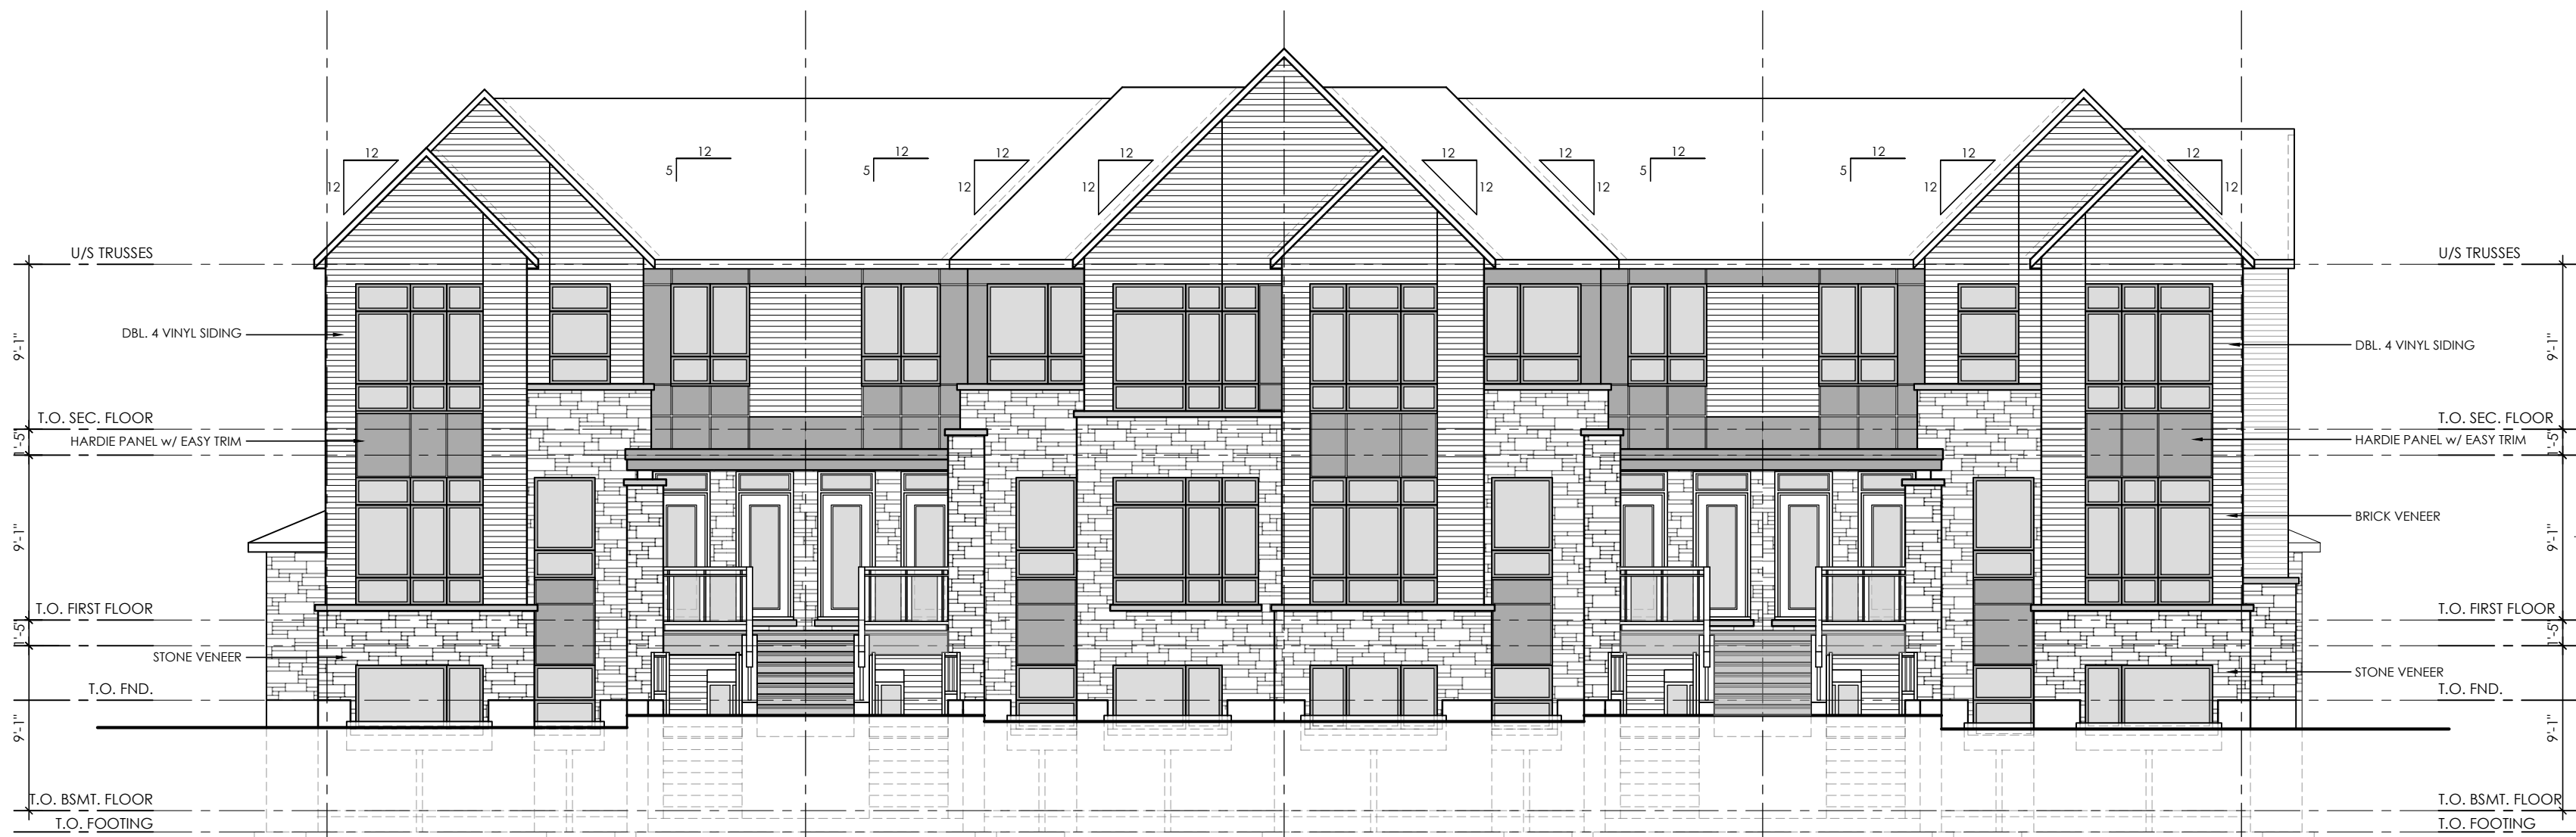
12
12
5
12
5
12
12
12
12
12
12
12
12
5
12
5
12
12
12
12
12
12

U/S TRUSSES
9'-1"
DBL. 4 VINYL SIDING
T.O. SEC. FLOOR
1'-5"
HARDIE PANEL w/ EASY TRIM
9'-1"
T.O. FIRST FLOOR
1'-5"
STONE VENEER
T.O. FND.
9'-1"
T.O. BSMT. FLOOR
T.O. FOOTING

U/S TRUSSES
9'-1"
DBL. 4 VINYL SIDING
T.O. SEC. FLOOR
1'-5"
HARDIE PANEL w/ EASY TRIM
BRICK VENEER
9'-1"
T.O. FIRST FLOOR
1'-5"
STONE VENEER
T.O. FND.
9'-1"
T.O. BSMT. FLOOR
T.O. FOOTING